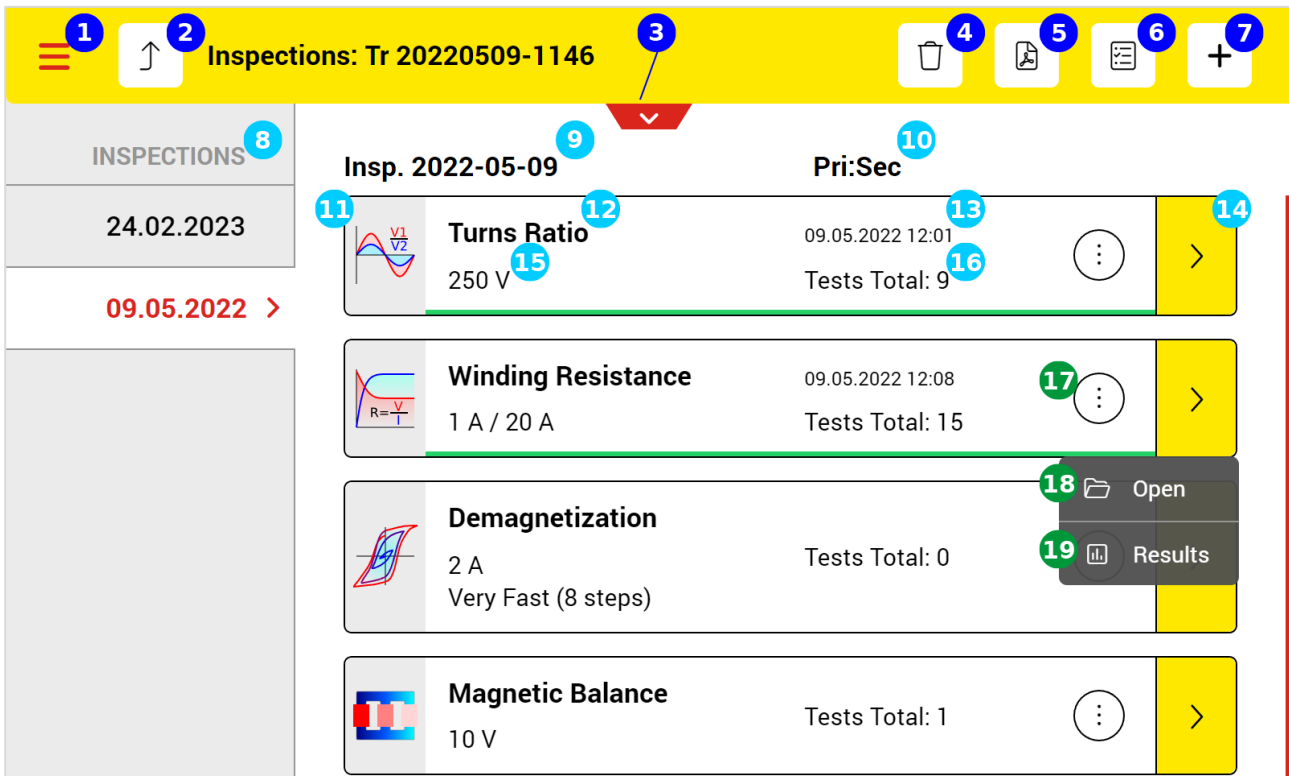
1 2 Inspections: Tr 20220509-1146 3 4 5 6 7

INSPECTIONS 8

24.02.2023

09.05.2022 >

Insp. 2022-05-09 9

Pri:Sec 10

11 $\frac{V1}{V2}$ Turns Ratio 12

250 V 15

09.05.2022 12:01 13

Tests Total: 9 16

14

$R=\frac{V}{I}$ Winding Resistance

1 A / 20 A

09.05.2022 12:08

Tests Total: 15

17

Demagnetization

2 A

Very Fast (8 steps)

Tests Total: 0

18 Open

19 Results

Magnetic Balance

10 V

Tests Total: 1